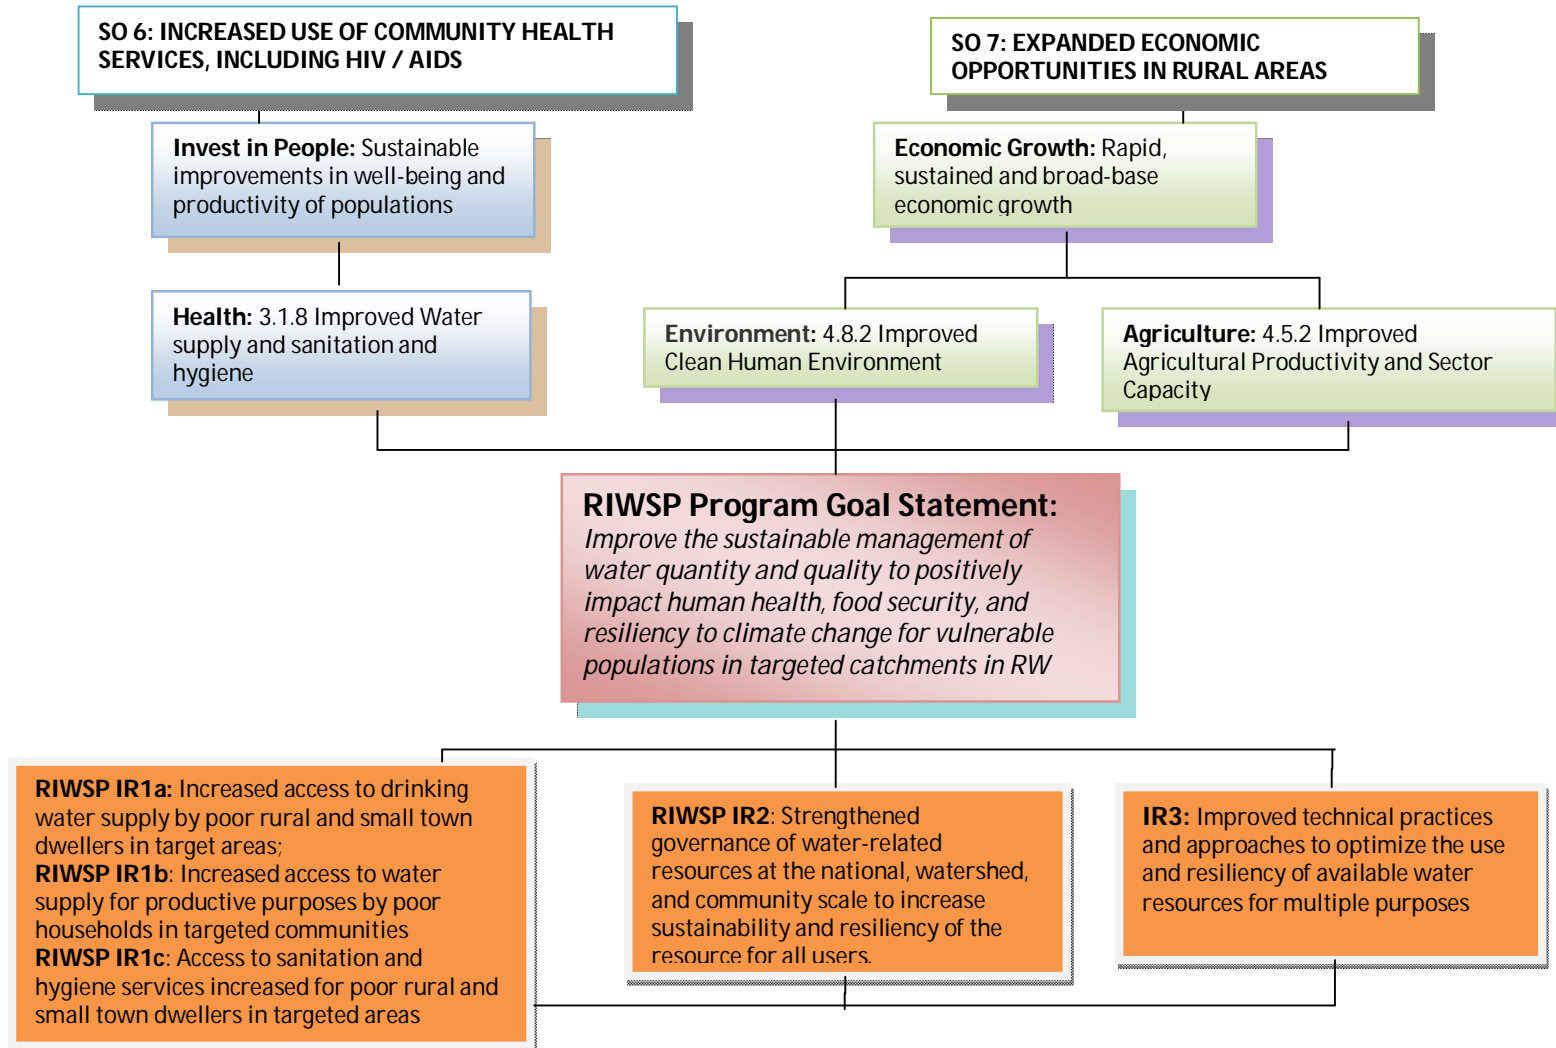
SO 6: INCREASED USE OF COMMUNITY HEALTH SERVICES, INCLUDING HIV / AIDS

SO 7: EXPANDED ECONOMIC OPPORTUNITIES IN RURAL AREAS

Invest in People: Sustainable improvements in well-being and productivity of populations

Economic Growth: Rapid, sustained and broad-base economic growth

Health: 3.1.8 Improved Water supply and sanitation and hygiene

Environment: 4.8.2 Improved Clean Human Environment

Agriculture: 4.5.2 Improved Agricultural Productivity and Sector Capacity

RIWSP Program Goal Statement:
Improve the sustainable management of water quantity and quality to positively impact human health, food security, and resiliency to climate change for vulnerable populations in targeted catchments in RW

RIWSP IR1a: Increased access to drinking water supply by poor rural and small town dwellers in target areas;
RIWSP IR1b: Increased access to water supply for productive purposes by poor households in targeted communities
RIWSP IR1c: Access to sanitation and hygiene services increased for poor rural and small town dwellers in targeted areas

RIWSP IR2: Strengthened governance of water-related resources at the national, watershed, and community scale to increase sustainability and resiliency of the resource for all users.

IR3: Improved technical practices and approaches to optimize the use and resiliency of available water resources for multiple purposes